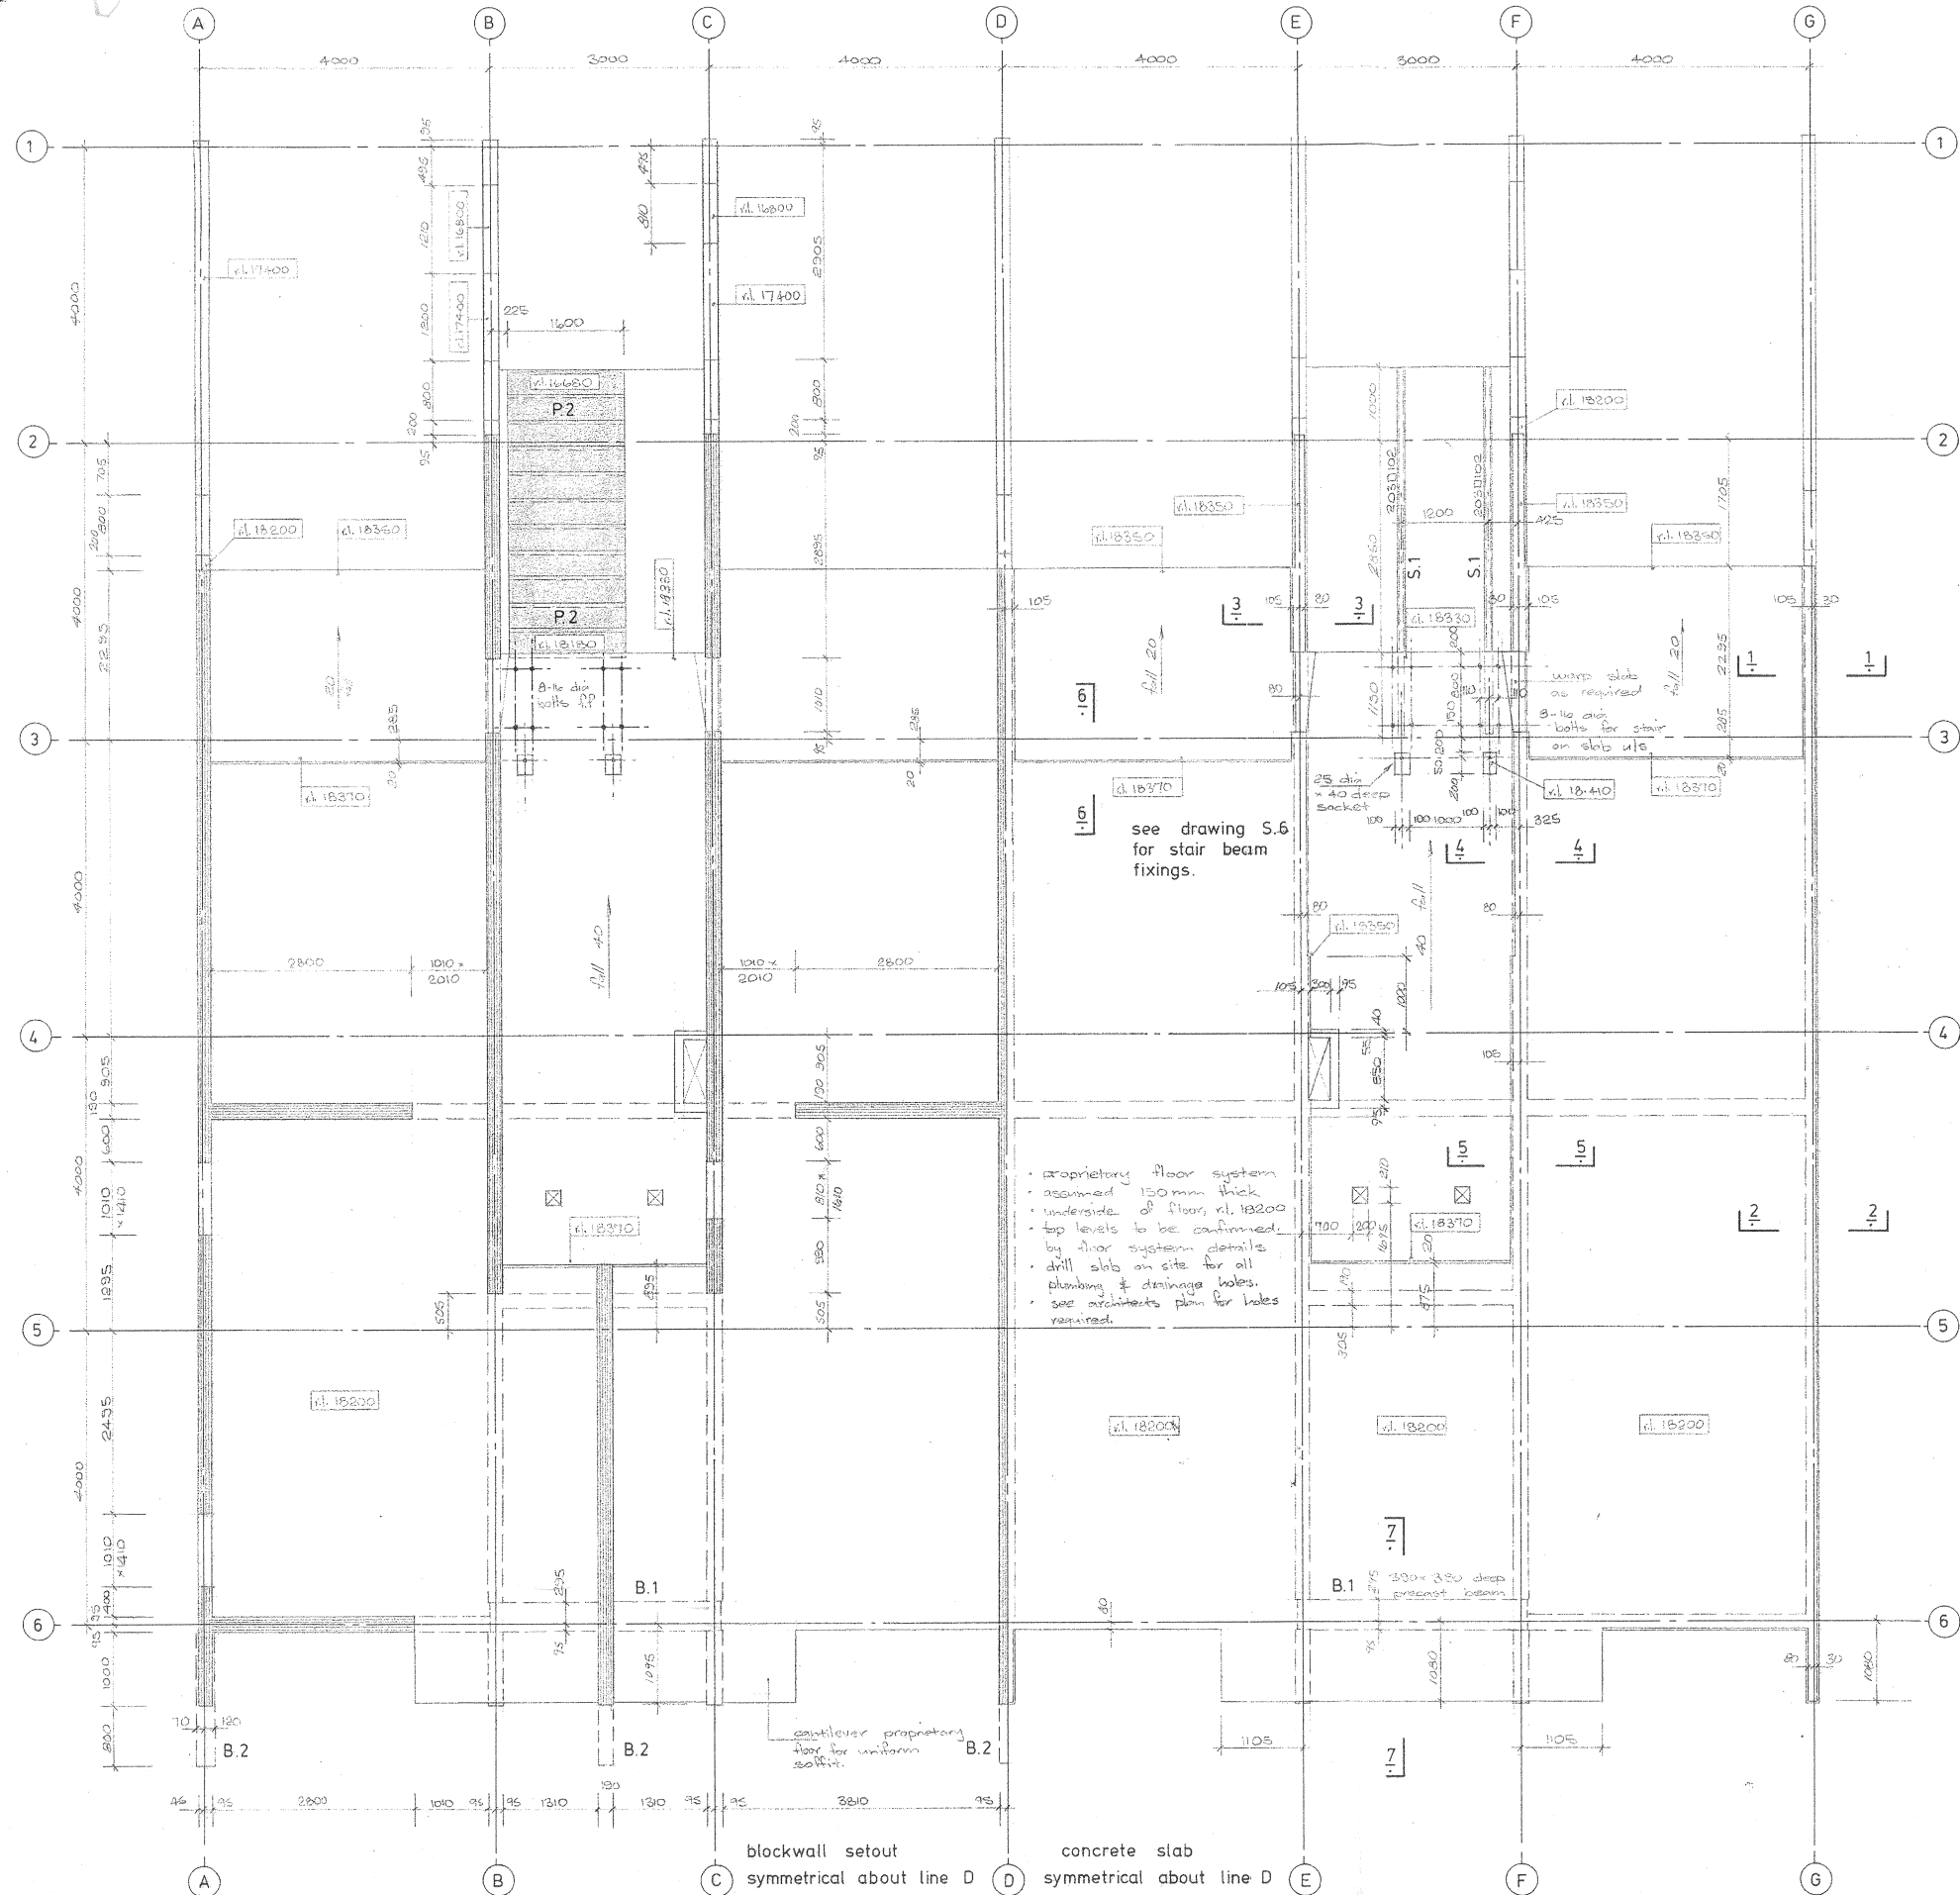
A B C D E F G

4000 3000 4000 4000 3000 4000

1

r.l. 16800
r.l. 17400
r.l. 17400
r.l. 16800
r.l. 17400
225 1600
r.l. 16680
P2
P.2
r.l. 18150
r.l. 18330
2
r.l. 18200
r.l. 18360
r.l. 18200
r.l. 18350
r.l. 18350
r.l. 18350
r.l. 18390
1200
S.1
S.1
r.l. 18330
3 3 1 1
6
fall 20
fall 20
warp slab as required
8-16 dia bolts for stair on slab u/s
8-16 dia bolts
3
r.l. 18370
r.l. 18370
r.l. 18.410
r.l. 18370
25 dia × 40 deep socket
6
see drawing S.6 for stair beam fixings.
4 4
fall 40
fall
r.l. 18350
2800 1010 × 2010 1010 × 2010 2800
4
5 5
r.l. 18370
r.l. 18370
· proprietary floor system assumed 150mm thick
· underside of floor, r.l. 18200
· top levels to be confirmed by floor system details
· drill slab on site for all plumbing & drainage holes.
· see architects plan for holes required.
2 2
5
r.l. 18200
r.l. 18200
r.l. 18200
r.l. 18200
7
B.1
B.1 380 × 380 deep precast beam
6
B.2 B.2 B.2
cantilever proprietary floor for uniform soffit.
7
1105 1105
46 95 2800 1010 95 95 1310 190 1310 95 95 3810 95

blockwall setout symmetrical about line D

concrete slab symmetrical about line D

A B C D E F G